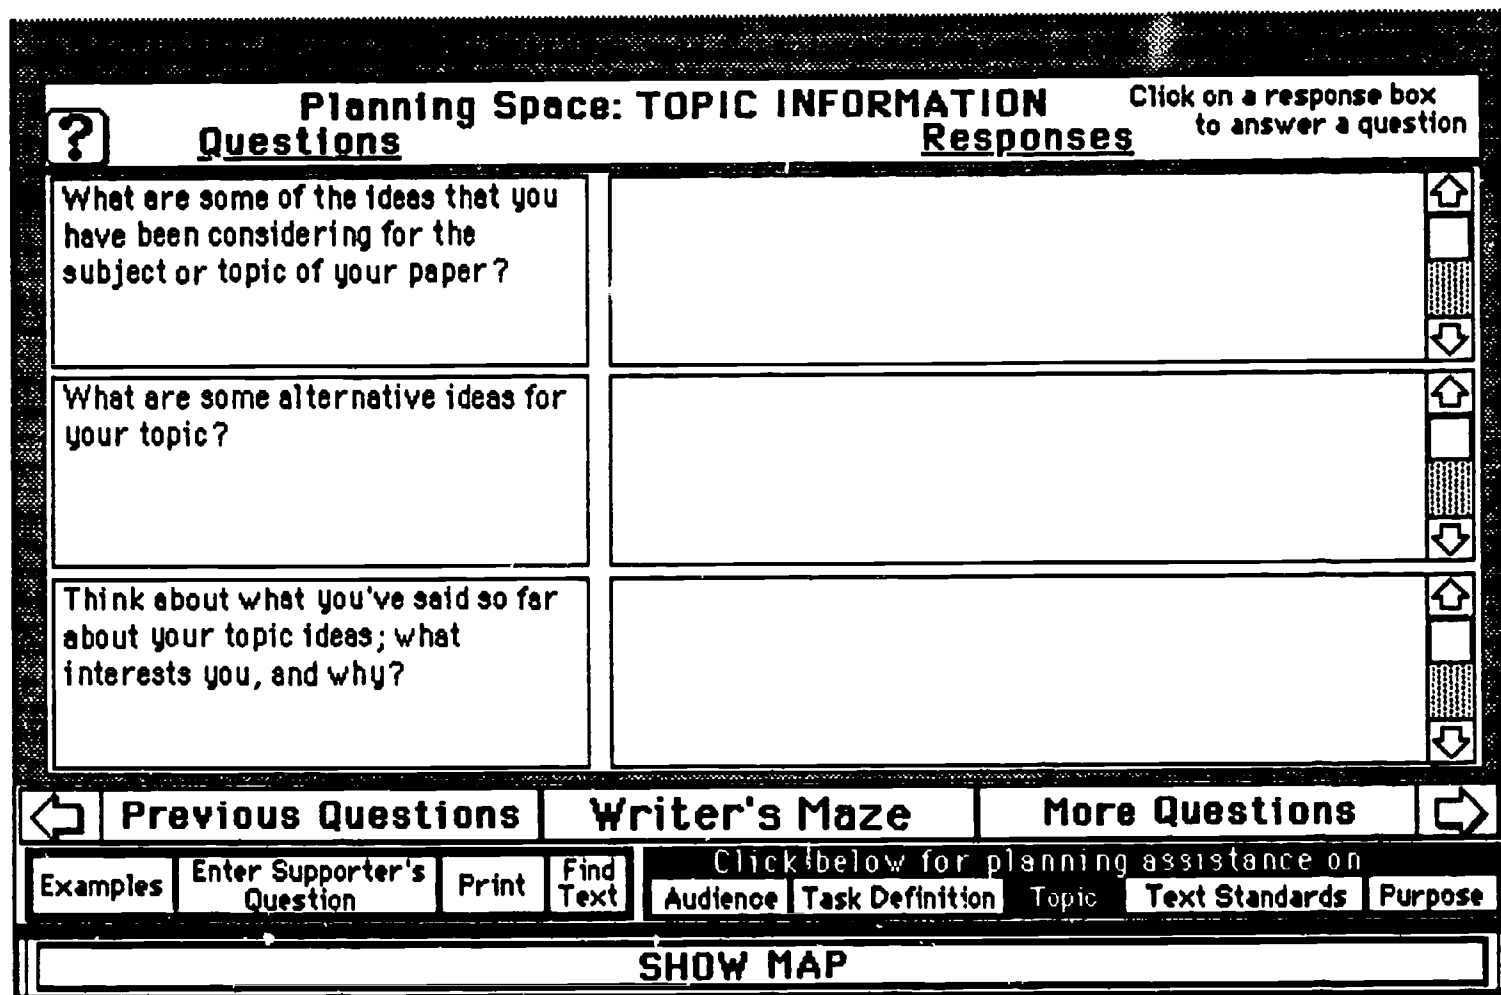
?

Planning Space: TOPIC INFORMATION

Questions

Responses

Click on a response box to answer a question

What are some of the ideas that you have been considering for the subject or topic of your paper?

What are some alternative ideas for your topic?

Think about what you've said so far about your topic ideas; what interests you, and why?

Previous Questions

Writer's Maze

More Questions

Examples

Enter Supporter's Question

Print

Find Text

Click below for planning assistance on

Audience

Task Definition

Topic

Text Standards

Purpose

SHOW MAP